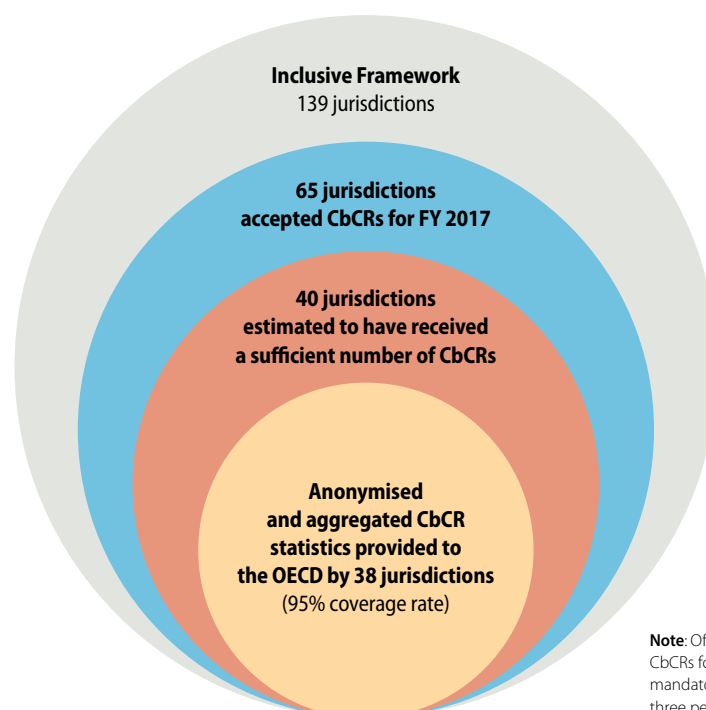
**Inclusive Framework**
139 jurisdictions

**65 jurisdictions accepted CbCRs for FY 2017**

**40 jurisdictions estimated to have received a sufficient number of CbCRs**

**Anonymised and aggregated CbCR statistics provided to the OECD by 38 jurisdictions**
(95% coverage rate)

**Note**: Of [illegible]
CbCRs fo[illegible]
mandato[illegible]
three pe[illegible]